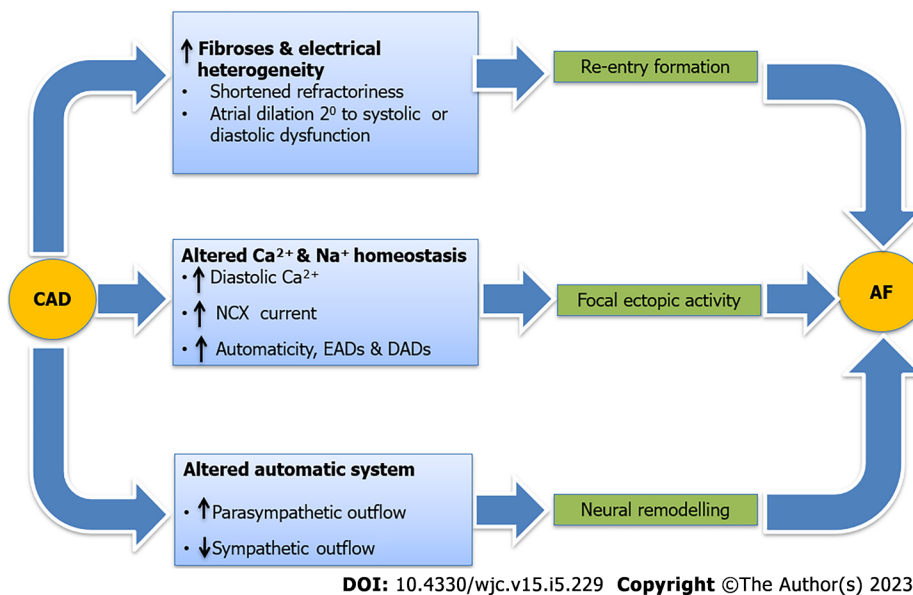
$\uparrow$ Fibroses & electrical heterogeneity
• Shortened refractoriness
• Atrial dilation $2^0$ to systolic or diastolic dysfunction

Re-entry formation

CAD

Altered $Ca^{2+}$ & $Na^{+}$ homeostasis
• $\uparrow$ Diastolic $Ca^{2+}$
• $\uparrow$ NCX current
• $\uparrow$ Automaticity, EADs & DADs

Focal ectopic activity

AF

Altered automatic system
• $\uparrow$ Parasympathetic outflow
• $\downarrow$ Sympathetic outflow

Neural remodelling

DOI: 10.4330/wjc.v15.i5.229 Copyright ©The Author(s) 2023